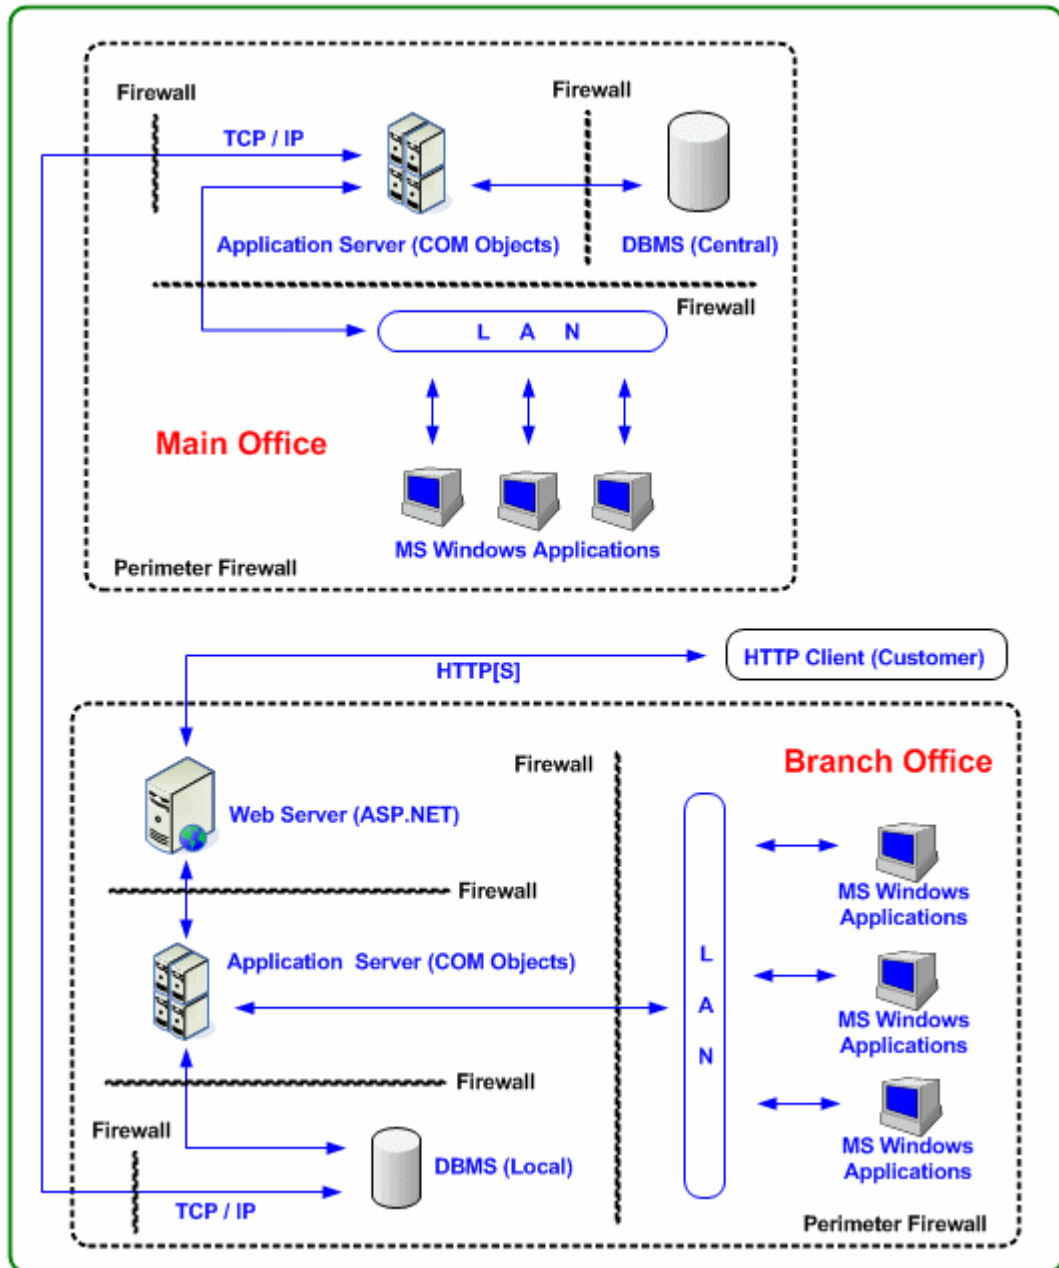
Firewall

Firewall

TCP / IP

Application Server (COM Objects)

DBMS (Central)

Firewall

L A N

Main Office

MS Windows Applications

Perimeter Firewall

HTTP[S]

HTTP Client (Customer)

Branch Office

Firewall

Web Server (ASP.NET)

Firewall

Application Server (COM Objects)

L A N

MS Windows Applications

MS Windows Applications

MS Windows Applications

Firewall

Firewall

DBMS (Local)

TCP / IP

Perimeter Firewall